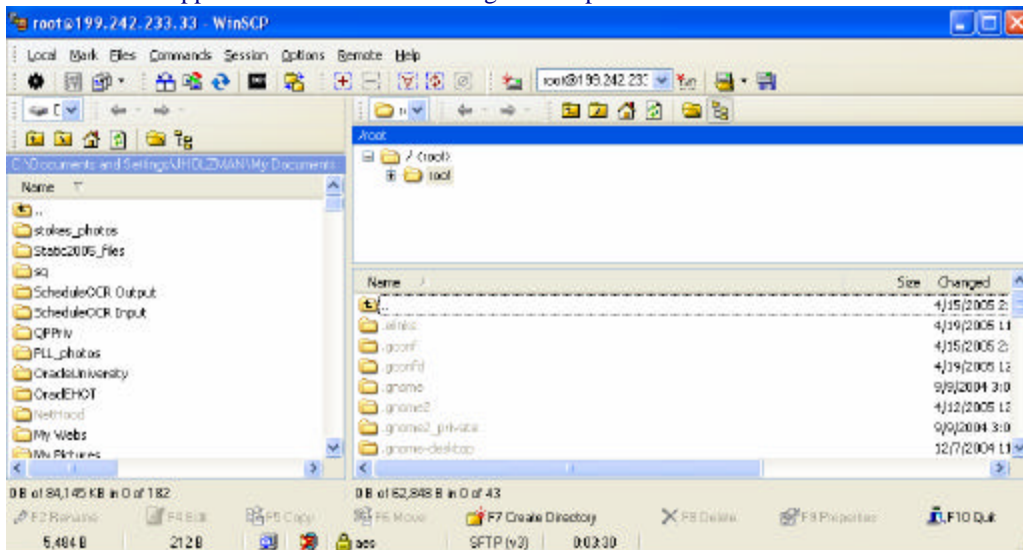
root@199.242.233.33 - WinSCP

Local Mark Files Commands Session Options Remote Help

root@199.242.233

/root

/ <root>
root

C:\Documents and Settings\JHOLZMAN\My Documents

Name

..
stokes_photos
Stabc2005_files
sq
ScheduleOCR Output
ScheduleOCR Input
QPPriv
PLL_photos
OracleUniversity
OracleHOT
NetHood
My Webs
My Pictures

| Name | Size | Changed |
|---|---|---|
| .. | | 4/15/2005 2: |
| .elinks | | 4/19/2005 11 |
| .gconf | | 4/15/2005 2: |
| .gconfd | | 4/19/2005 12 |
| .gnome | | 9/9/2004 3:0 |
| .gnome2 | | 4/12/2005 12 |
| .gnome2_private | | 9/9/2004 3:0 |
| .gnome-desktop | | 12/7/2004 11 |

0 B of 84,145 KB in 0 of 182

0 B of 62,848 B in 0 of 43

F2 Rename F4 Edit F5 Copy F6 Move F7 Create Directory F8 Delete F9 Properties F10 Quit

5,484 B 212 B aes SFTP (v3) 0:03:30